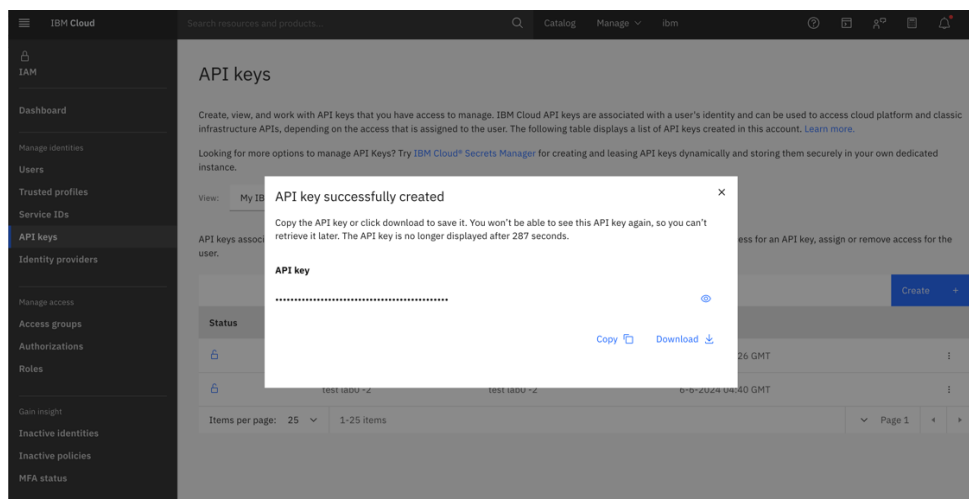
IBM Cloud

Search resources and products...

Catalog Manage ibm

IAM

Dashboard

Manage identities

Users

Trusted profiles

Service IDs

API keys

Identity providers

Manage access

Access groups

Authorizations

Roles

Gain insight

Inactive identities

Inactive policies

MFA status

API keys

Create, view, and work with API keys that you have access to manage. IBM Cloud API keys are associated with a user's identity and can be used to access cloud platform and classic infrastructure APIs, depending on the access that is assigned to the user. The following table displays a list of API keys created in this account. Learn more.

Looking for more options to manage API Keys? Try IBM Cloud® Secrets Manager for creating and leasing API keys dynamically and storing them securely in your own dedicated instance.

View: My IB

API keys associ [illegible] ess for an API key, assign or remove access for the user.

Create +

Status

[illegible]26 GMT

test labu -2 test labu -2 6-6-2024 04:40 GMT

Items per page: 25 1-25 items Page 1

API key successfully created

Copy the API key or click download to save it. You won't be able to see this API key again, so you can't retrieve it later. The API key is no longer displayed after 287 seconds.

API key

••••••••••••••••••••••••••••••••••••••••••••

Copy Download